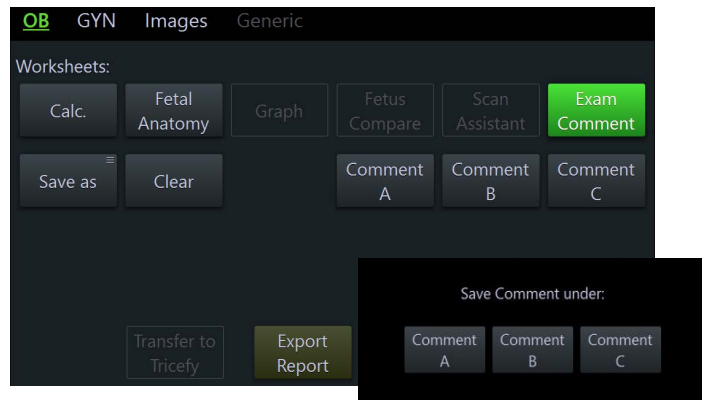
OB GYN Images Generic

Worksheets:

Calc.
Fetal Anatomy
Graph
Fetus Compare
Scan Assistant
Exam Comment

Save as
Clear
Comment A
Comment B
Comment C

Transfer to Tricefy
Export Report

Save Comment under:

Comment A
Comment B
Comment C